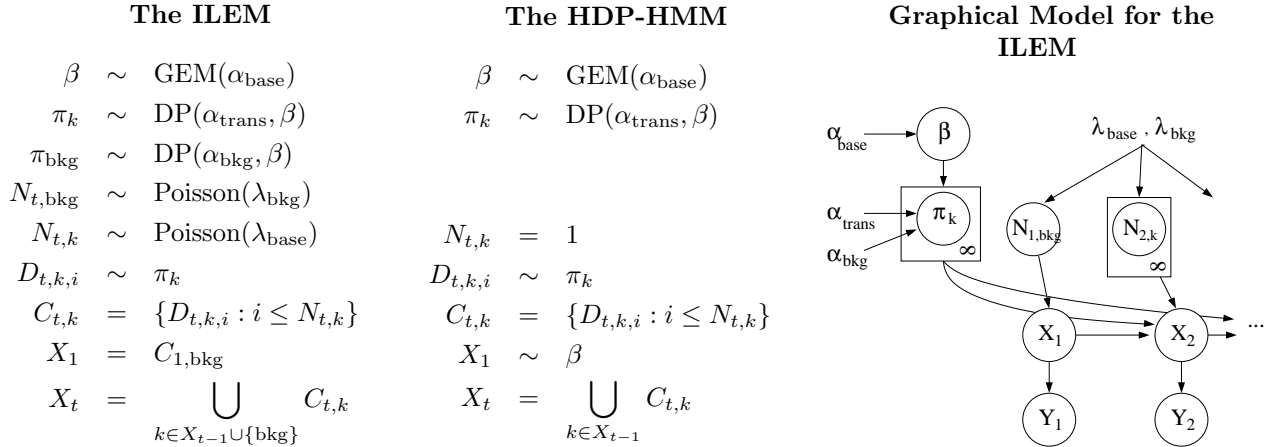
**The ILEM**

$\beta \sim \text{GEM}(\alpha_{\text{base}})$
$\pi_k \sim \text{DP}(\alpha_{\text{trans}}, \beta)$
$\pi_{\text{bkg}} \sim \text{DP}(\alpha_{\text{bkg}}, \beta)$
$N_{t,\text{bkg}} \sim \text{Poisson}(\lambda_{\text{bkg}})$
$N_{t,k} \sim \text{Poisson}(\lambda_{\text{base}})$
$D_{t,k,i} \sim \pi_k$
$C_{t,k} = \{D_{t,k,i} : i \leq N_{t,k}\}$
$X_1 = C_{1,\text{bkg}}$
$X_t = \bigcup_{k \in X_{t-1} \cup \{\text{bkg}\}} C_{t,k}$

**The HDP-HMM**

$\beta \sim \text{GEM}(\alpha_{\text{base}})$
$\pi_k \sim \text{DP}(\alpha_{\text{trans}}, \beta)$
$N_{t,k} = 1$
$D_{t,k,i} \sim \pi_k$
$C_{t,k} = \{D_{t,k,i} : i \leq N_{t,k}\}$
$X_1 \sim \beta$
$X_t = \bigcup_{k \in X_{t-1}} C_{t,k}$

**Graphical Model for the ILEM**

$\alpha_{\text{base}}$
$\beta$
$\lambda_{\text{base}}, \lambda_{\text{bkg}}$
$\alpha_{\text{trans}}$
$\pi_k$
$\infty$
$\alpha_{\text{bkg}}$
$N_{1,\text{bkg}}$
$N_{2,k}$
$\infty$
$X_1$
$X_2$
...
$Y_1$
$Y_2$